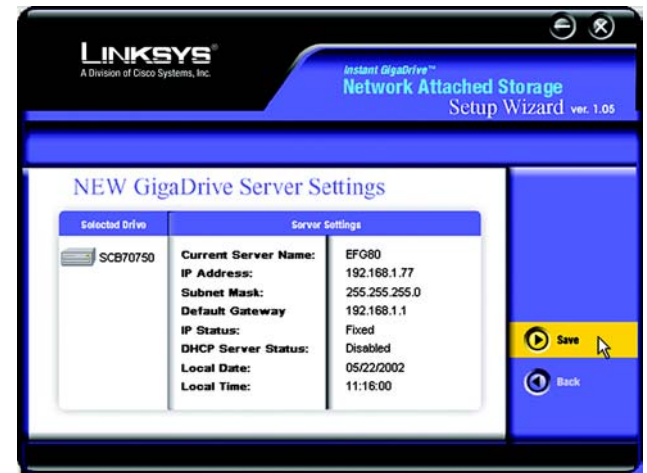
LINKSYS®
A Division of Cisco Systems, Inc.

Instant GigaDrive™
Network Attached Storage
Setup Wizard ver. 1.05

NEW GigaDrive Server Settings

| Selected Drive | Server Settings | |
|---|---|---|
| SCB70750 | Current Server Name: | EFG80 |
| | IP Address: | 192.168.1.77 |
| | Subnet Mask: | 255.255.255.0 |
| | Default Gateway | 192.168.1.1 |
| | IP Status: | Fixed |
| | DHCP Server Status: | Disabled |
| | Local Date: | 05/22/2002 |
| | Local Time: | 11:16:00 |

Save
Back